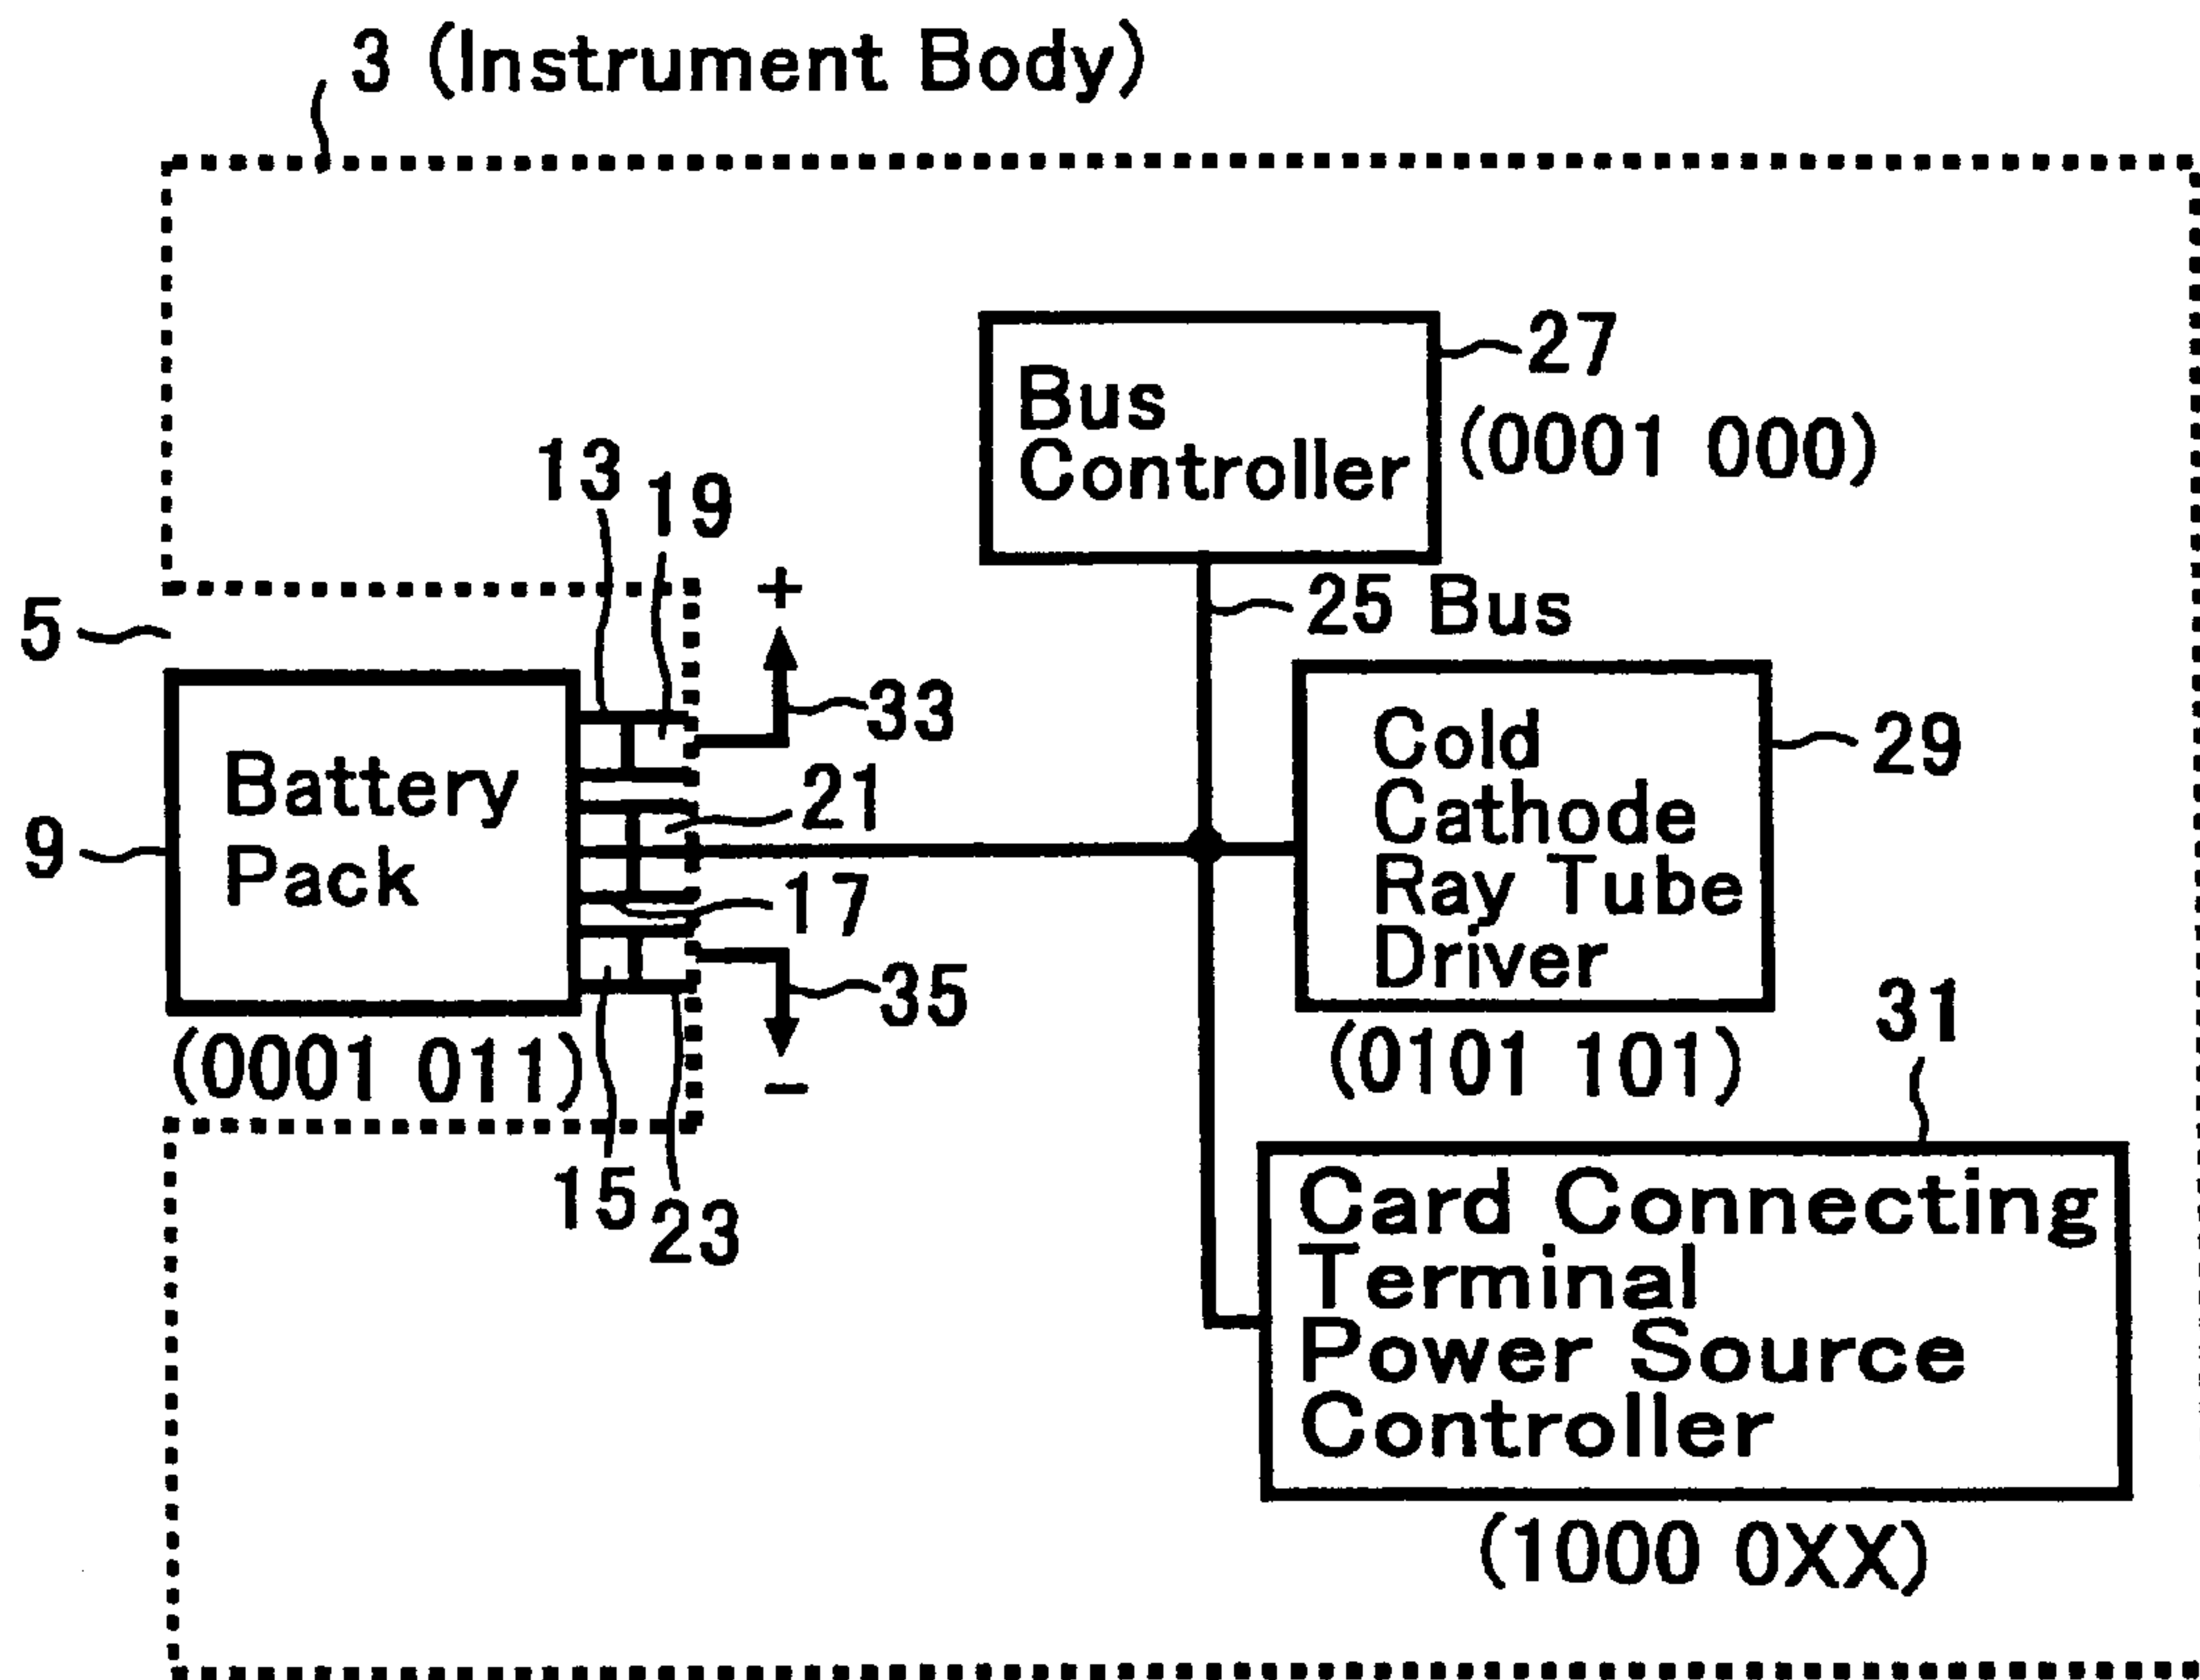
3 (Instrument Body)

27
Bus Controller
(0001 000)

13
19
5
+
25 Bus
33
Battery Pack
9
21
17
35
Cold Cathode Ray Tube Driver
29
(0001 011)
−
(0101 101)
31
15
23
Card Connecting Terminal Power Source Controller
(1000 0XX)